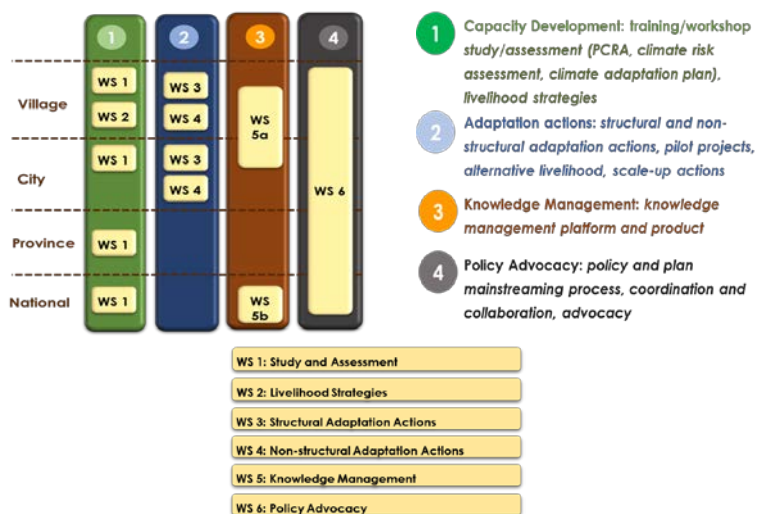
1 2 3 4

Village
WS 1
WS 2
WS 3
WS 4
WS 5a

City
WS 1
WS 3
WS 4
WS 6

Province
WS 1

National
WS 1
WS 5b

1 Capacity Development: training/workshop study/assessment (PCRA, climate risk assessment, climate adaptation plan), livelihood strategies

2 Adaptation actions: structural and non-structural adaptation actions, pilot projects, alternative livelihood, scale-up actions

3 Knowledge Management: knowledge management platform and product

4 Policy Advocacy: policy and plan mainstreaming process, coordination and collaboration, advocacy

WS 1: Study and Assessment
WS 2: Livelihood Strategies
WS 3: Structural Adaptation Actions
WS 4: Non-structural Adaptation Actions
WS 5: Knowledge Management
WS 6: Policy Advocacy